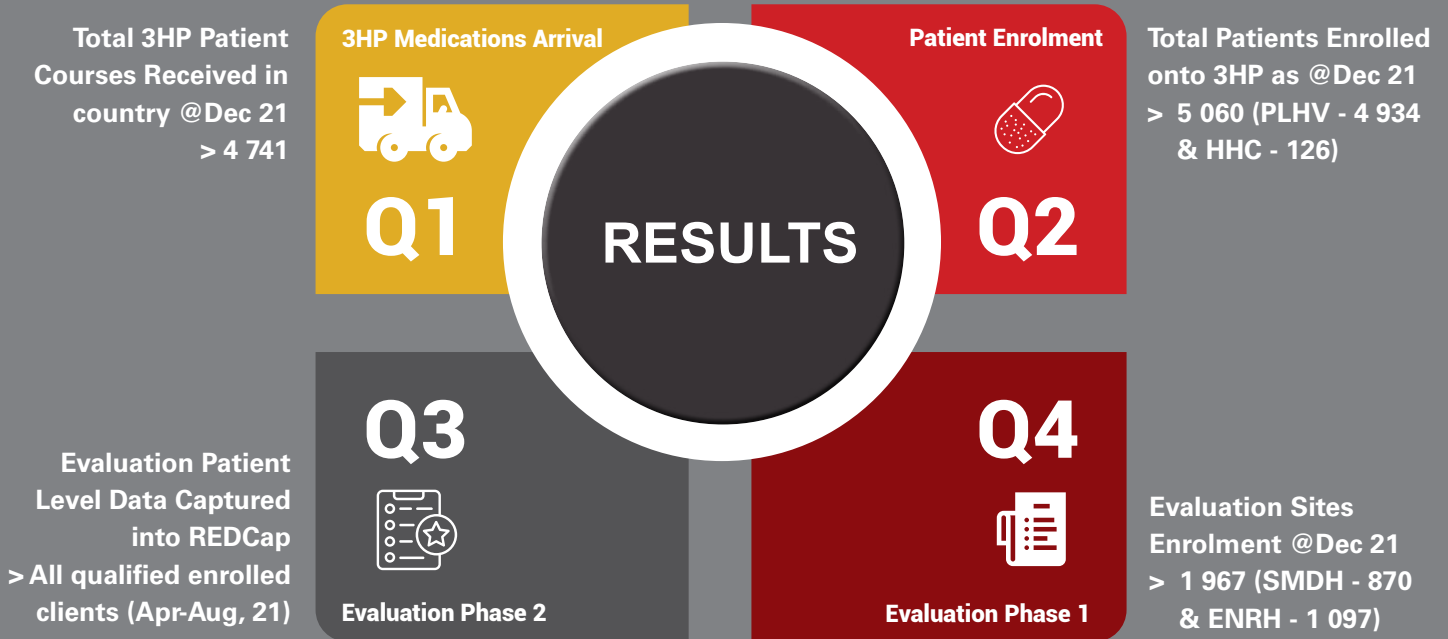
Total 3HP Patient Courses Received in country @Dec 21
> 4 741

3HP Medications Arrival

Q1

Patient Enrolment

Q2

Total Patients Enrolled onto 3HP as @Dec 21
> 5 060 (PLHV - 4 934 & HHC - 126)

RESULTS

Q3

Evaluation Phase 2

Evaluation Patient Level Data Captured into REDCap
> All qualified enrolled clients (Apr-Aug, 21)

Q4

Evaluation Phase 1

Evaluation Sites Enrolment @Dec 21
> 1 967 (SMDH - 870 & ENRH - 1 097)